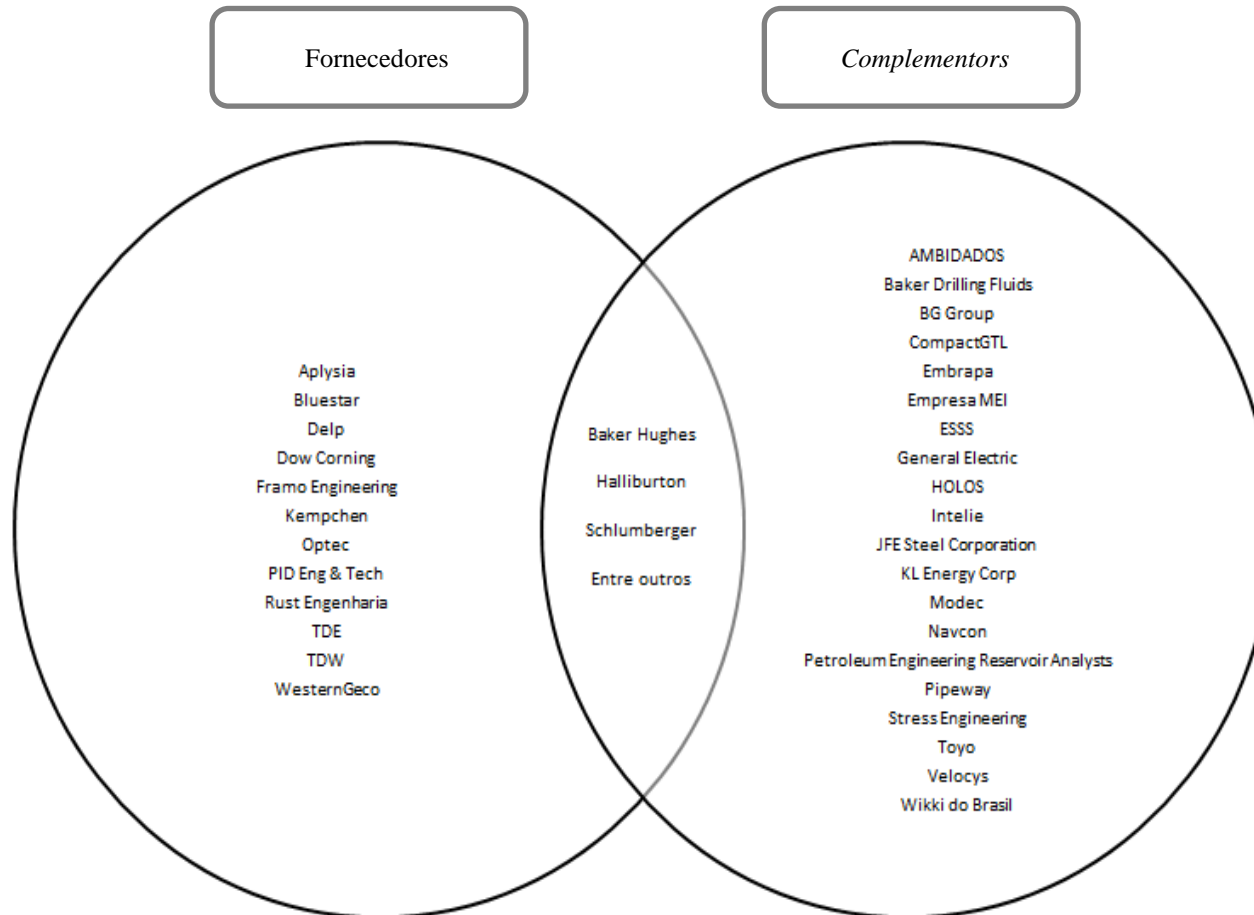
Fornecedores

Complementors

Aplysia
Bluestar
Delp
Dow Corning
Framo Engineering
Kempchen
Optec
PID Eng & Tech
Rust Engenharia
TDE
TDW
WesternGeco

Baker Hughes
Halliburton
Schlumberger
Entre outros

AMBIDADOS
Baker Drilling Fluids
BG Group
CompactGTL
Embrapa
Empresa MEI
ESSS
General Electric
HOLOS
Intelie
JFE Steel Corporation
KL Energy Corp
Modec
Navcon
Petroleum Engineering Reservoir Analysts
Pipeway
Stress Engineering
Toyo
Velocys
Wikki do Brasil